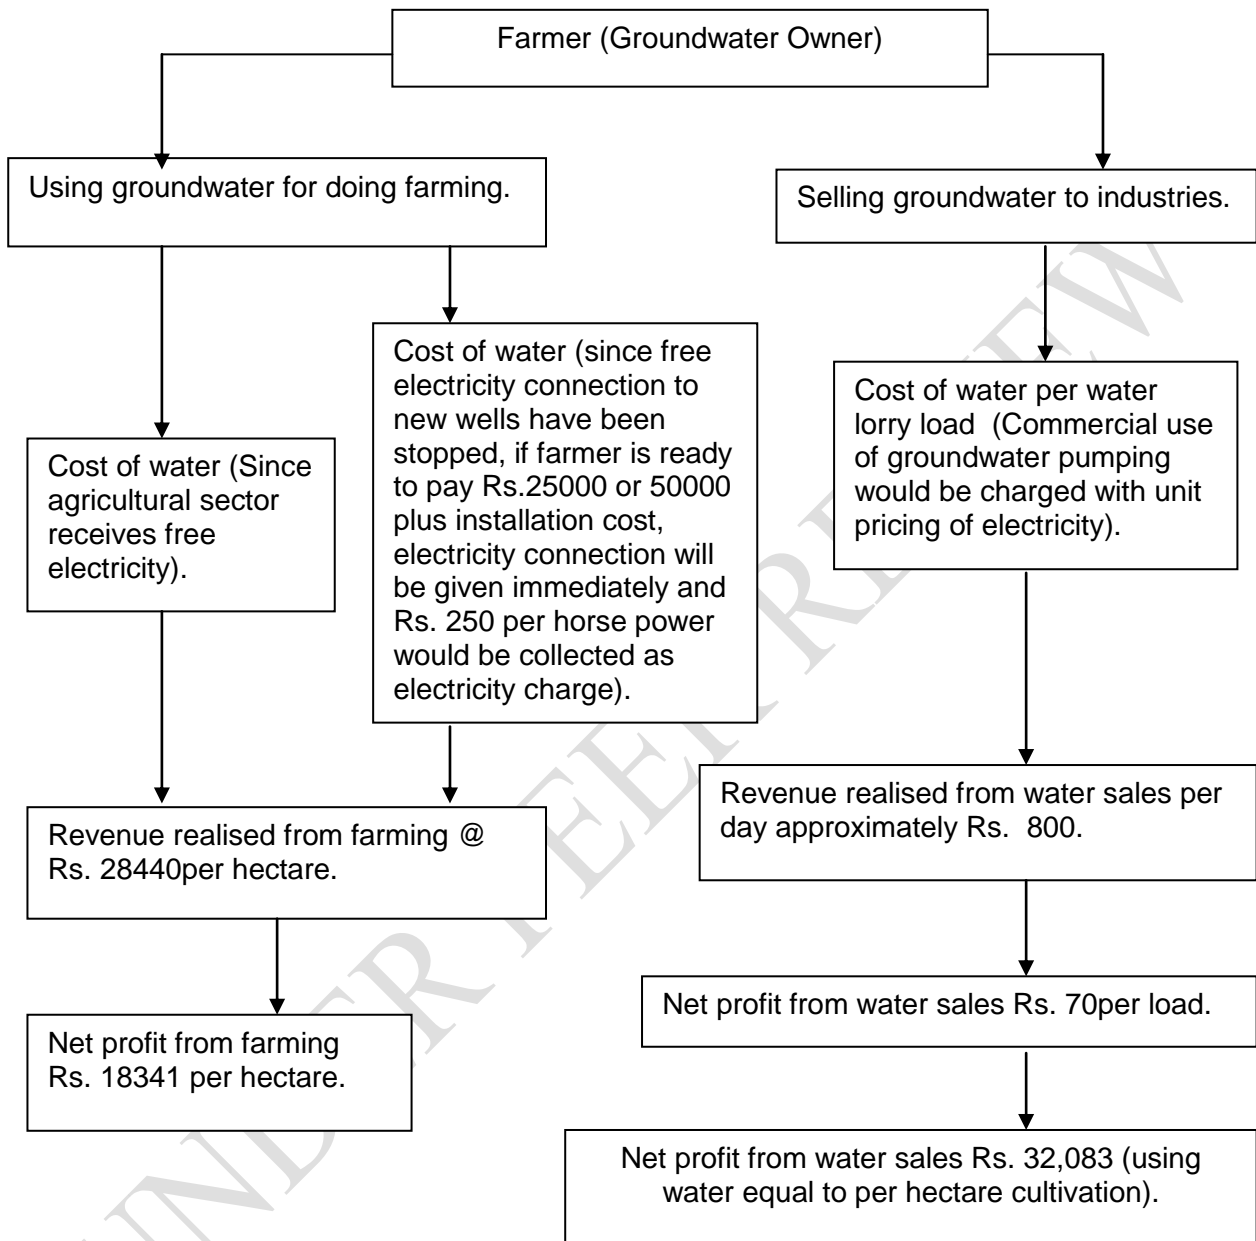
Farmer (Groundwater Owner)

Using groundwater for doing farming.

Selling groundwater to industries.

Cost of water (Since agricultural sector receives free electricity).

Cost of water (since free electricity connection to new wells have been stopped, if farmer is ready to pay Rs.25000 or 50000 plus installation cost, electricity connection will be given immediately and Rs. 250 per horse power would be collected as electricity charge).

Cost of water per water lorry load (Commercial use of groundwater pumping would be charged with unit pricing of electricity).

Revenue realised from farming @ Rs. 28440per hectare.

Revenue realised from water sales per day approximately Rs. 800.

Net profit from farming Rs. 18341 per hectare.

Net profit from water sales Rs. 70per load.

Net profit from water sales Rs. 32,083 (using water equal to per hectare cultivation).

UNDER PEER REVIEW